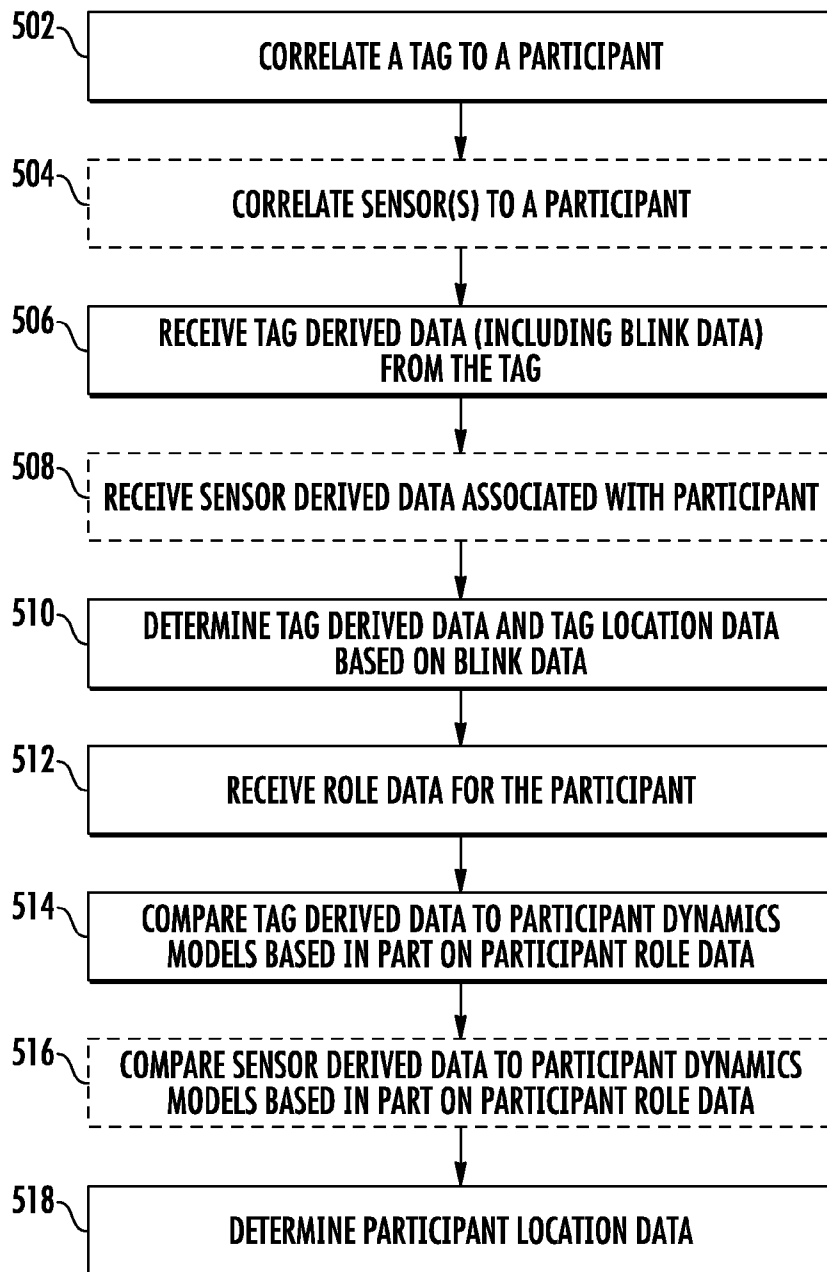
502 CORRELATE A TAG TO A PARTICIPANT

504 CORRELATE SENSOR(S) TO A PARTICIPANT

506 RECEIVE TAG DERIVED DATA (INCLUDING BLINK DATA) FROM THE TAG

508 RECEIVE SENSOR DERIVED DATA ASSOCIATED WITH PARTICIPANT

510 DETERMINE TAG DERIVED DATA AND TAG LOCATION DATA BASED ON BLINK DATA

512 RECEIVE ROLE DATA FOR THE PARTICIPANT

514 COMPARE TAG DERIVED DATA TO PARTICIPANT DYNAMICS MODELS BASED IN PART ON PARTICIPANT ROLE DATA

516 COMPARE SENSOR DERIVED DATA TO PARTICIPANT DYNAMICS MODELS BASED IN PART ON PARTICIPANT ROLE DATA

518 DETERMINE PARTICIPANT LOCATION DATA